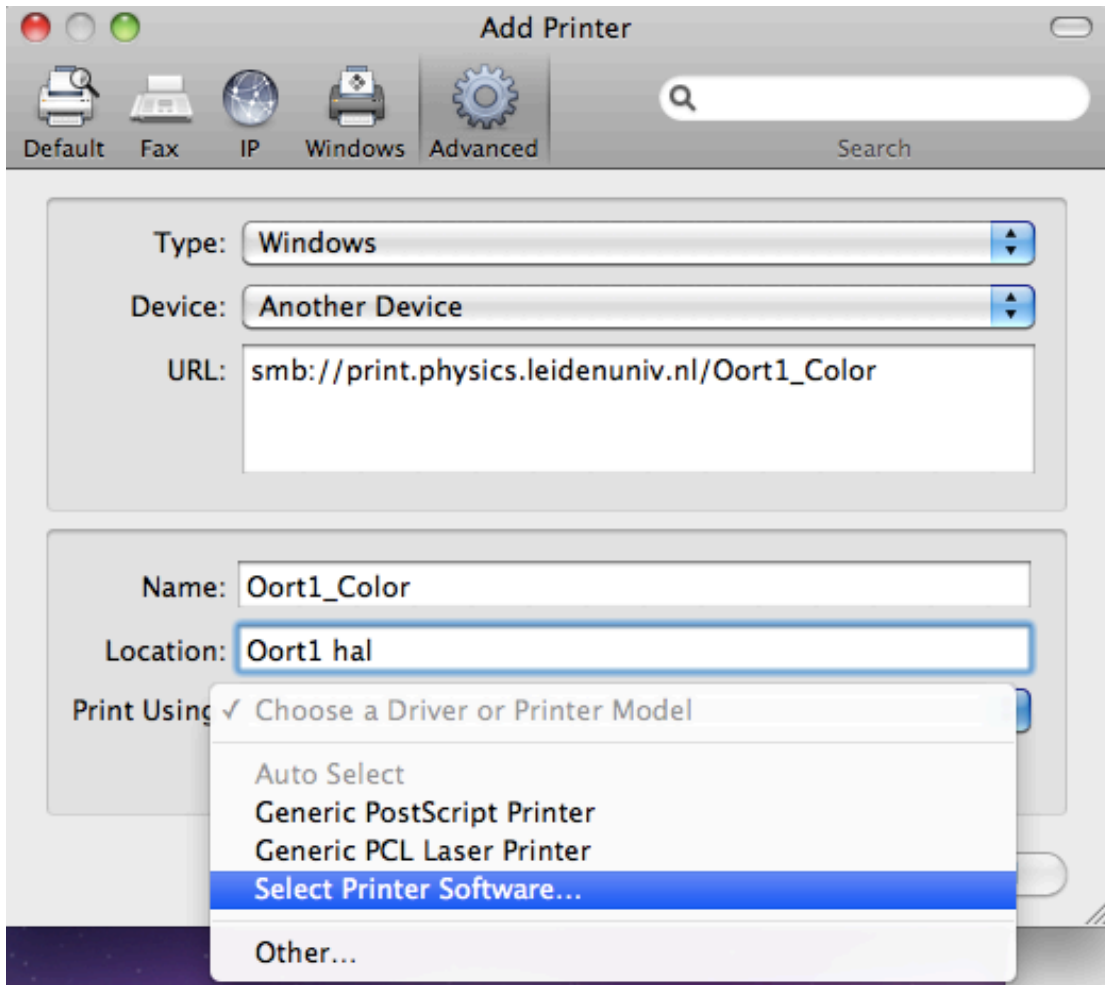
Add Printer

Default Fax IP Windows Advanced

Search

Type: Windows

Device: Another Device

URL: smb://print.physics.leidenuniv.nl/Oort1_Color

Name: Oort1_Color

Location: Oort1 hal

Print Using ✓ Choose a Driver or Printer Model

Auto Select
Generic PostScript Printer
Generic PCL Laser Printer
Select Printer Software...

Other...